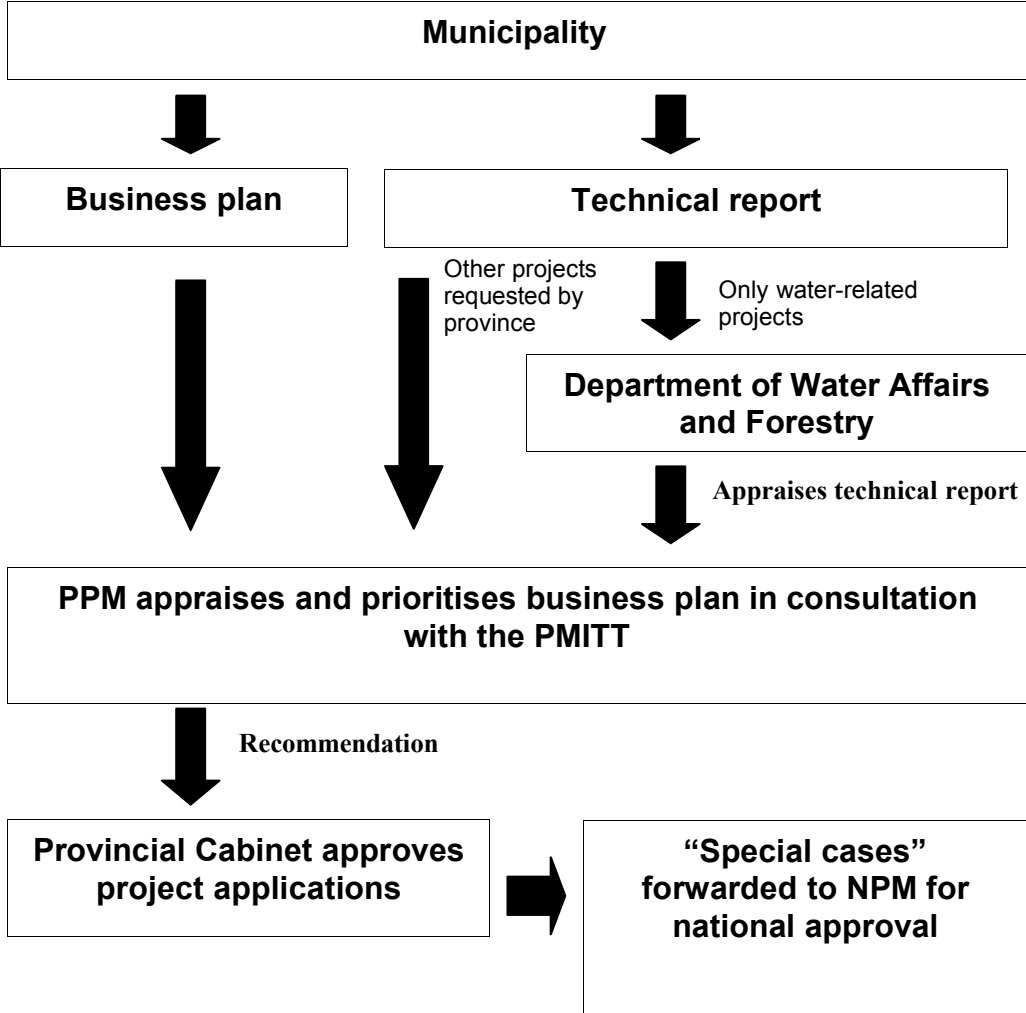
Municipality

Business plan

Technical report

Other projects requested by province

Only water-related projects

Department of Water Affairs and Forestry

Appraises technical report

PPM appraises and prioritises business plan in consultation with the PMITT

Recommendation

Provincial Cabinet approves project applications

“Special cases” forwarded to NPM for national approval